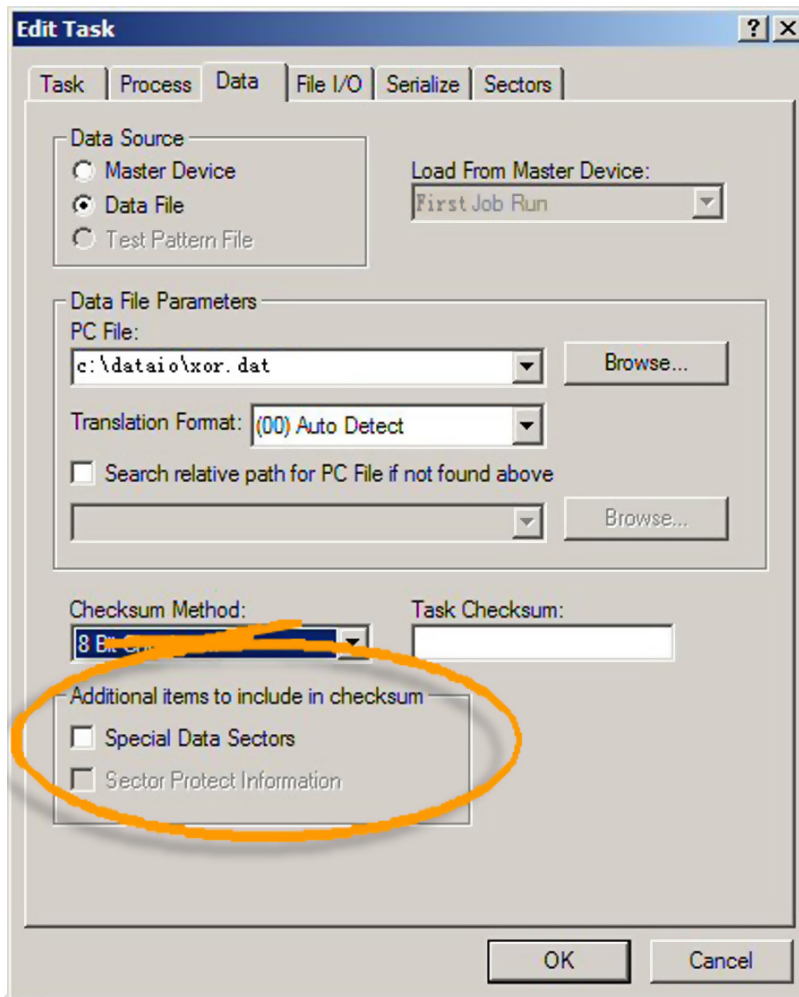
Edit Task
?
Task
Process
Data
File I/O
Serialize
Sectors

Data Source
Master Device
Data File
Test Pattern File

Load From Master Device:
First Job Run

Data File Parameters
PC File:
c:\dataio\xor.dat
Browse...
Translation Format: (00) Auto Detect
Search relative path for PC File if not found above
Browse...

Checksum Method:
8 Bit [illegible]
Task Checksum:

Additional items to include in checksum
Special Data Sectors
Sector Protect Information

OK
Cancel